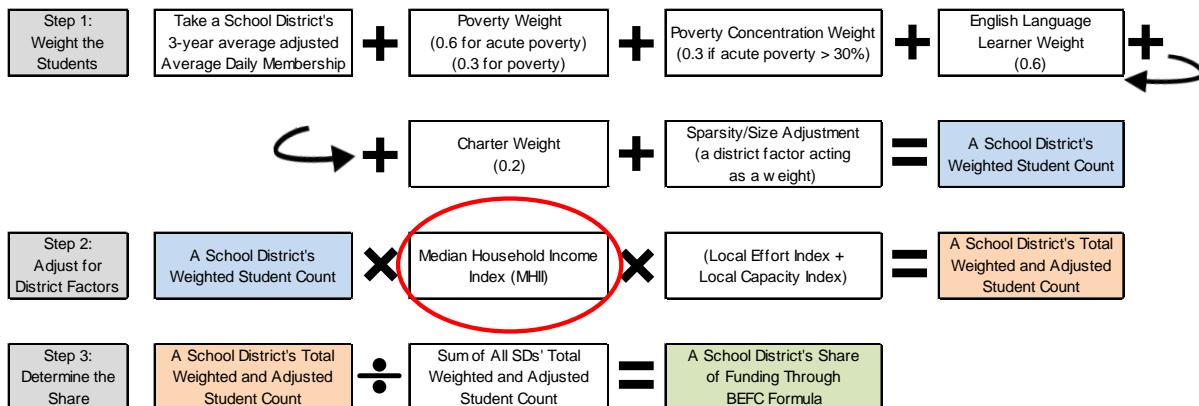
Step 1: Weight the Students

Take a School District's 3-year average adjusted Average Daily Membership

+

Poverty Weight (0.6 for acute poverty) (0.3 for poverty)

+

Poverty Concentration Weight (0.3 if acute poverty > 30%)

+

English Language Learner Weight (0.6)

+

+

Charter Weight (0.2)

+

Sparsity/Size Adjustment (a district factor acting as a w eight)

=

A School District's Weighted Student Count

Step 2: Adjust for District Factors

A School District's Weighted Student Count

×

Median Household Income Index (MHII)

×

(Local Effort Index + Local Capacity Index)

=

A School District's Total Weighted and Adjusted Student Count

Step 3: Determine the Share

A School District's Total Weighted and Adjusted Student Count

÷

Sum of All SDs' Total Weighted and Adjusted Student Count

=

A School District's Share of Funding Through BEFC Formula